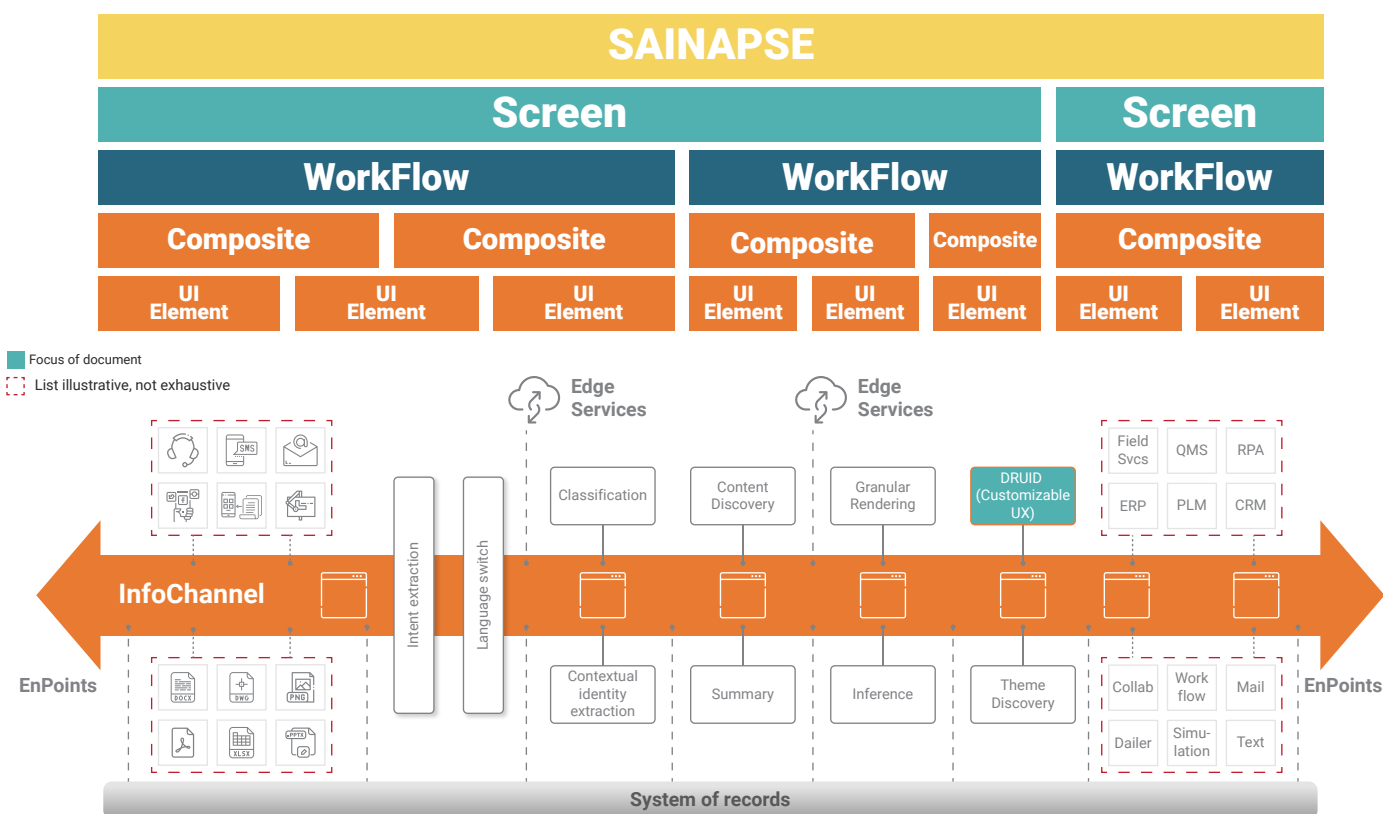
SAINAPSE

Screen

Screen

WorkFlow

WorkFlow

WorkFlow

Composite

Composite

Composite

Composite

Composite

UI Element

UI Element

UI Element

UI Element

UI Element

UI Element

UI Element

UI Element

Focus of document

List illustrative, not exhaustive

Edge Services

Edge Services

SMS

Intent extraction

Language switch

Classification

Content Discovery

Granular Rendering

DRUID (Customizable UX)

Field Svcs

QMS

RPA

ERP

PLM

CRM

InfoChannel

EnPoints

EnPoints

DOCX

DWG

PNG

XLSX

PPTX

Contextual identity extraction

Summary

Inference

Theme Discovery

Collab

Work flow

Mail

Dailer

Simu-lation

Text

System of records